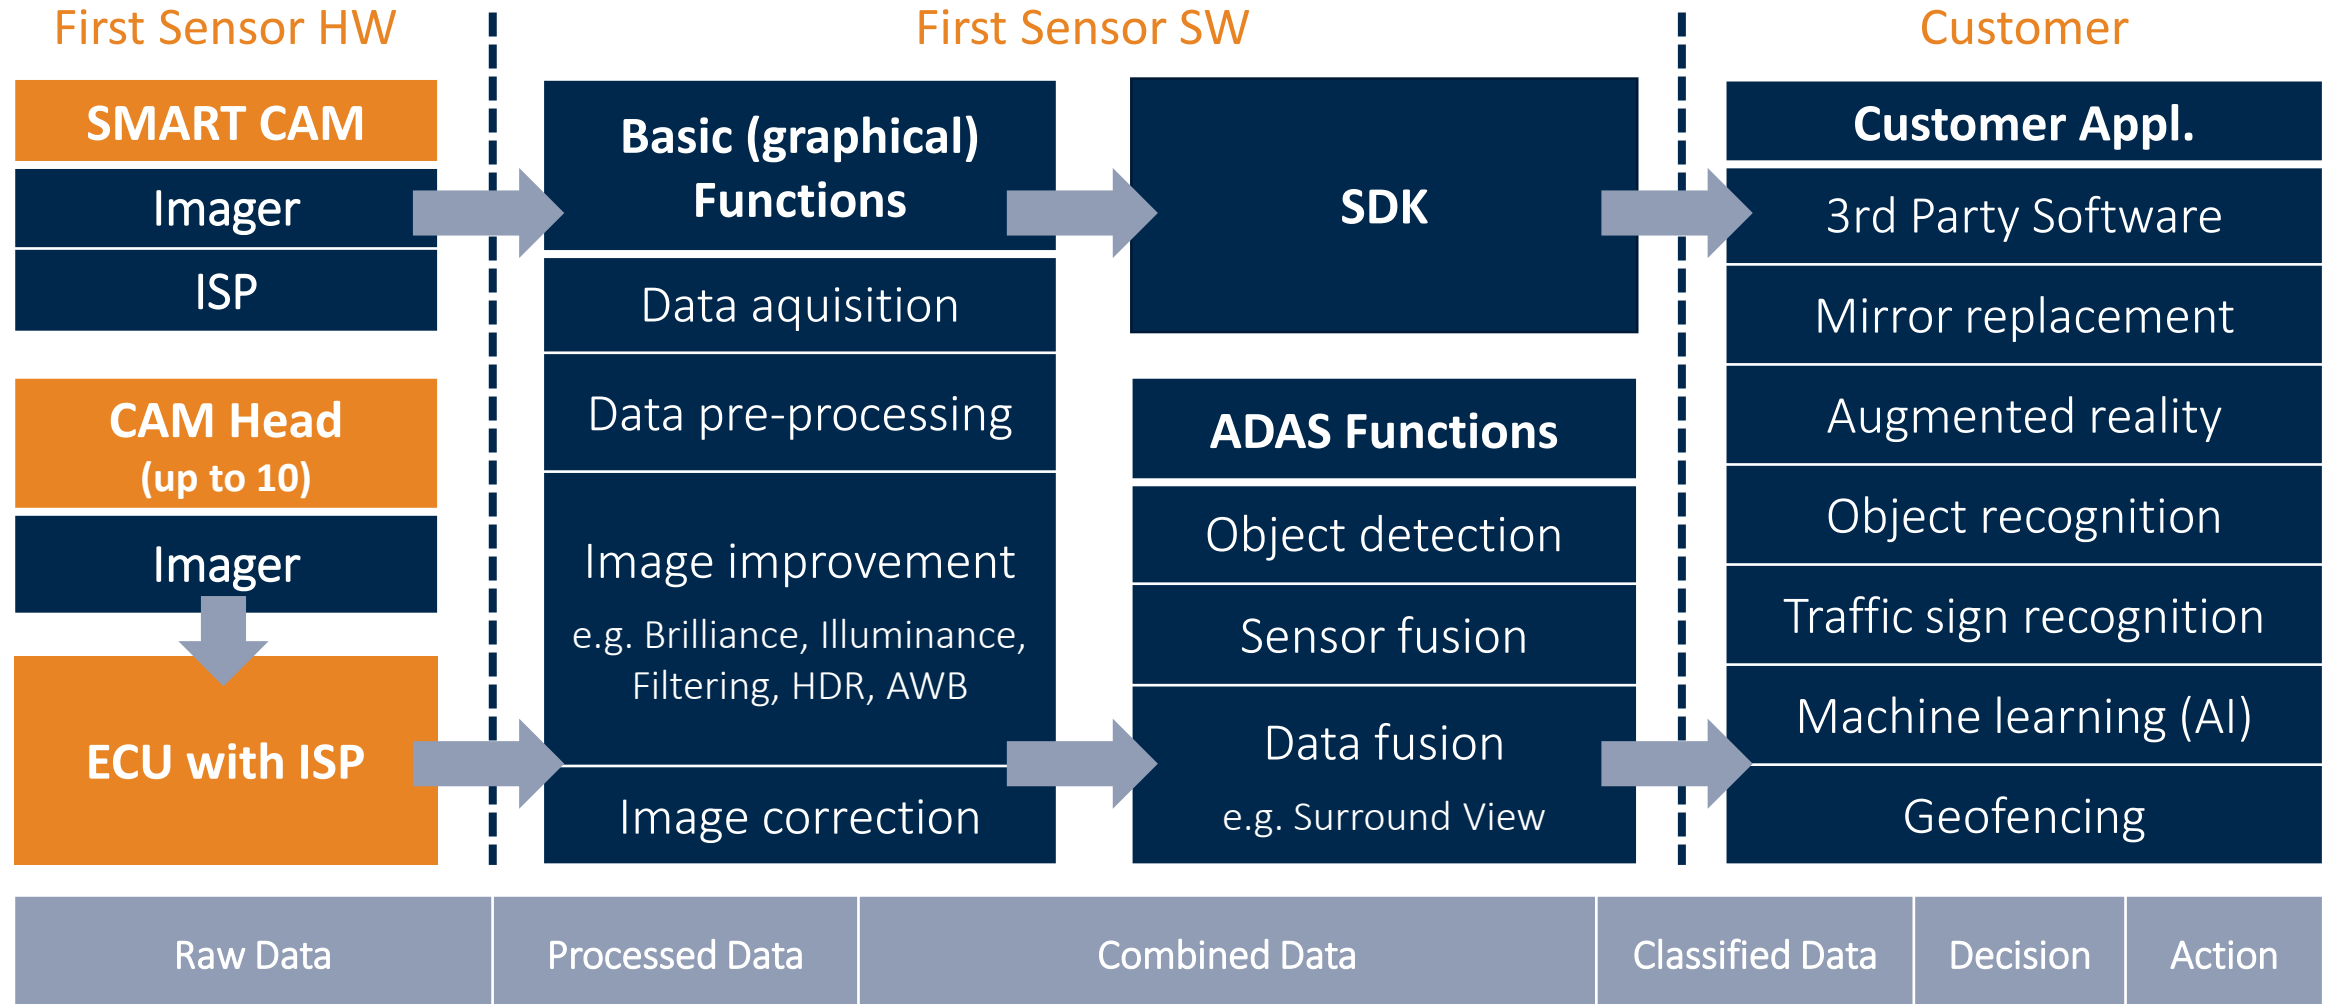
First Sensor HW

SMART CAM

Imager

ISP

CAM Head
(up to 10)

Imager

ECU with ISP

First Sensor SW

Basic (graphical) Functions

Data aquisition

Data pre-processing

Image improvement

e.g. Brilliance, Illuminance, Filtering, HDR, AWB

Image correction

SDK

ADAS Functions

Object detection

Sensor fusion

Data fusion

e.g. Surround View

Customer

Customer Appl.

3rd Party Software

Mirror replacement

Augmented reality

Object recognition

Traffic sign recognition

Machine learning (AI)

Geofencing

| Raw Data | Processed Data | Combined Data | Classified Data | Decision | Action |
|---|---|---|---|---|---|